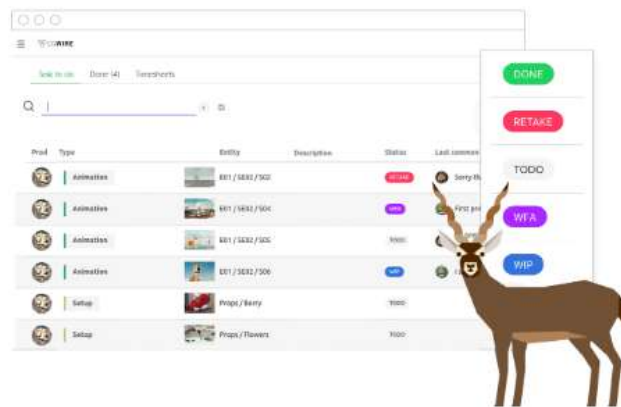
KITSU

Task to do Done (4) Timesheets

| Prod | Type | | Entity | Description | Status | Last comment |
|---|---|---|---|---|---|---|
| | Animation | | E01 / SE02 / S02 | | RETAKE | Sorry th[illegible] |
| | Animation | | E01 / SE02 / S04 | | WFA | First po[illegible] |
| | Animation | | E01 / SE02 / S05 | | TODO | |
| | Animation | | E01 / SE02 / S06 | | WIP | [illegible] |
| | Setup | | Props / Berry | | TODO | |
| | Setup | | Props / Flowers | | TODO | |

DONE

RETAKE

TODO

WFA

WIP